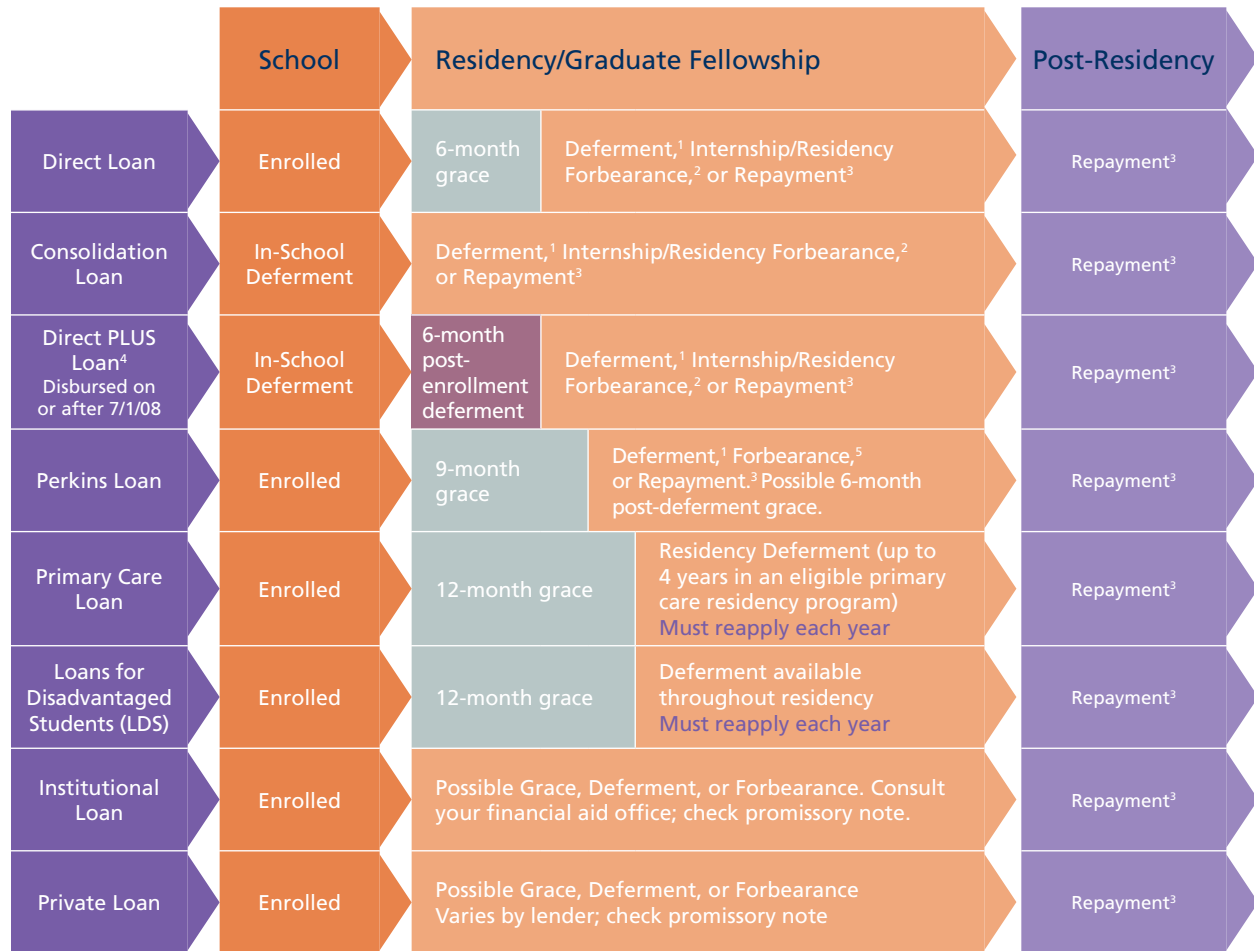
| | School | Residency/Graduate Fellowship | | Post-Residency |
|---|---|---|---|---|
| Direct Loan | Enrolled | 6-month grace | Deferment,$^1$ Internship/Residency Forbearance,$^2$ or Repayment$^3$ | Repayment$^3$ |
| Consolidation Loan | In-School Deferment | Deferment,$^1$ Internship/Residency Forbearance,$^2$ or Repayment$^3$ | | Repayment$^3$ |
| Direct PLUS Loan$^4$ Disbursed on or after 7/1/08 | In-School Deferment | 6-month post-enrollment deferment | Deferment,$^1$ Internship/Residency Forbearance,$^2$ or Repayment$^3$ | Repayment$^3$ |
| Perkins Loan | Enrolled | 9-month grace | Deferment,$^1$ Forbearance,$^5$ or Repayment.$^3$ Possible 6-month post-deferment grace. | Repayment$^3$ |
| Primary Care Loan | Enrolled | 12-month grace | Residency Deferment (up to 4 years in an eligible primary care residency program) Must reapply each year | Repayment$^3$ |
| Loans for Disadvantaged Students (LDS) | Enrolled | 12-month grace | Deferment available throughout residency Must reapply each year | Repayment$^3$ |
| Institutional Loan | Enrolled | Possible Grace, Deferment, or Forbearance. Consult your financial aid office; check promissory note. | | Repayment$^3$ |
| Private Loan | Enrolled | Possible Grace, Deferment, or Forbearance Varies by lender; check promissory note | | Repayment$^3$ |